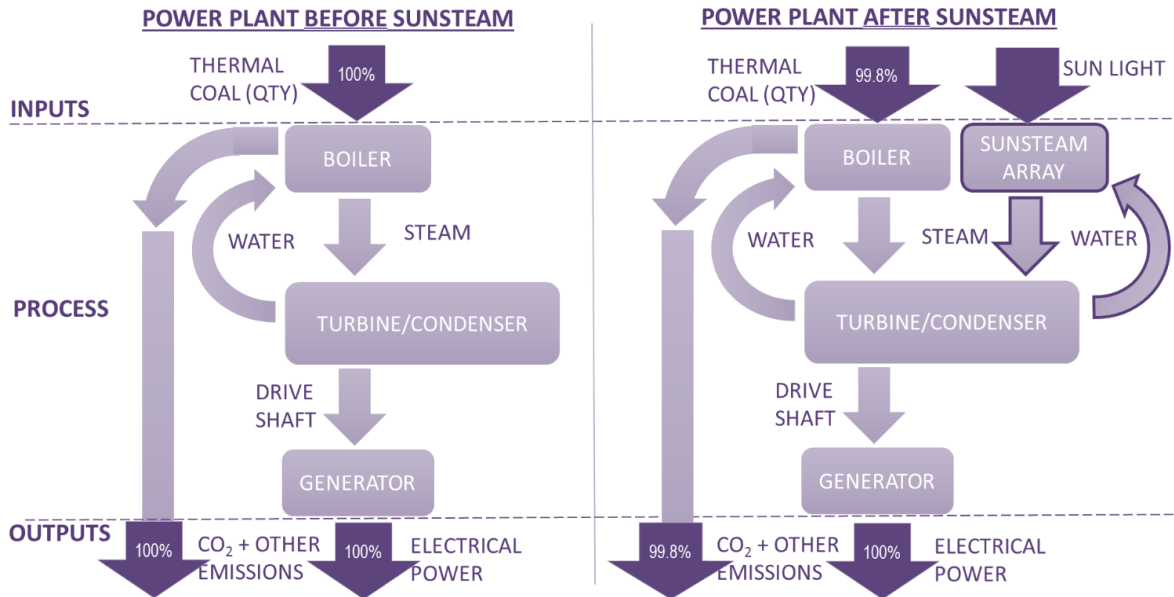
POWER PLANT BEFORE SUNSTEAM

THERMAL COAL (QTY)

100%

INPUTS

BOILER

WATER

STEAM

PROCESS

TURBINE/CONDENSER

DRIVE SHAFT

GENERATOR

OUTPUTS

100%

$CO_2$ + OTHER EMISSIONS

100%

ELECTRICAL POWER

POWER PLANT AFTER SUNSTEAM

THERMAL COAL (QTY)

99.8%

SUN LIGHT

BOILER

SUNSTEAM ARRAY

WATER

STEAM

WATER

TURBINE/CONDENSER

DRIVE SHAFT

GENERATOR

99.8%

$CO_2$ + OTHER EMISSIONS

100%

ELECTRICAL POWER